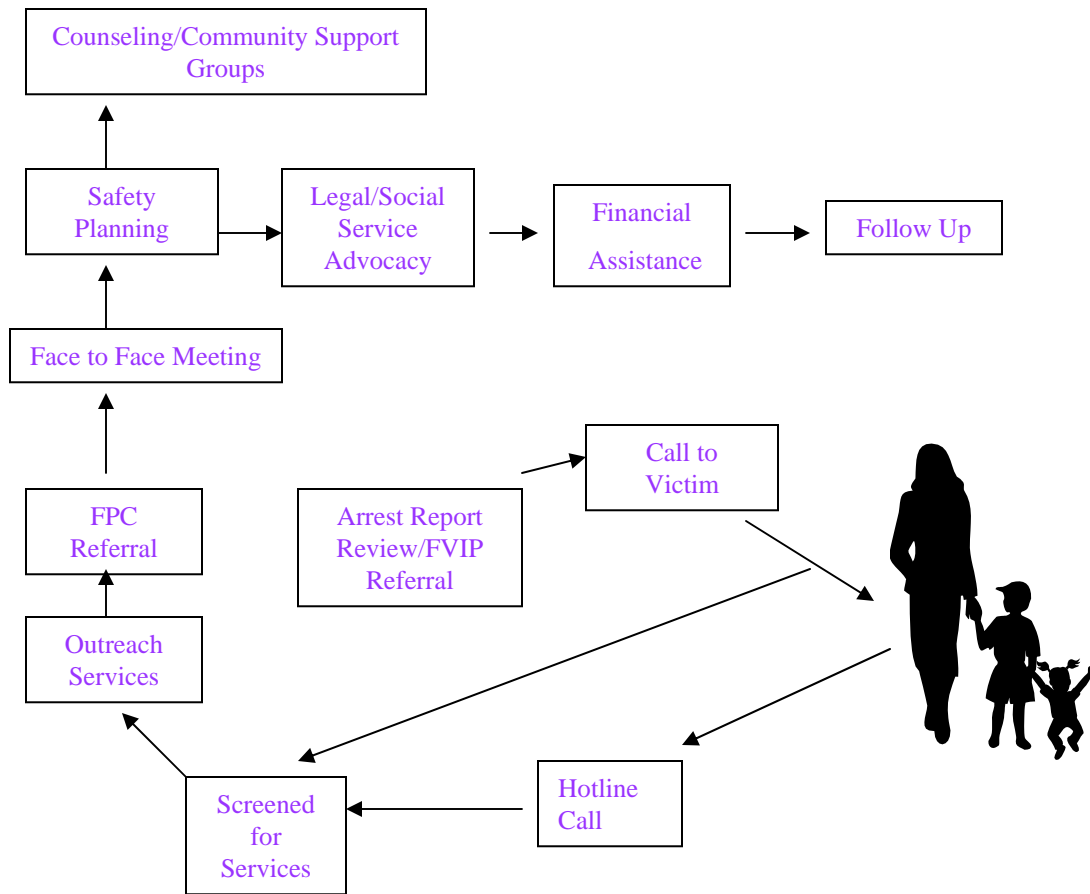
Counseling/Community Support Groups

Safety Planning

Legal/Social Service Advocacy

Financial Assistance

Follow Up

Face to Face Meeting

Call to Victim

Arrest Report Review/FVIP Referral

FPC Referral

Outreach Services

Screened for Services

Hotline Call